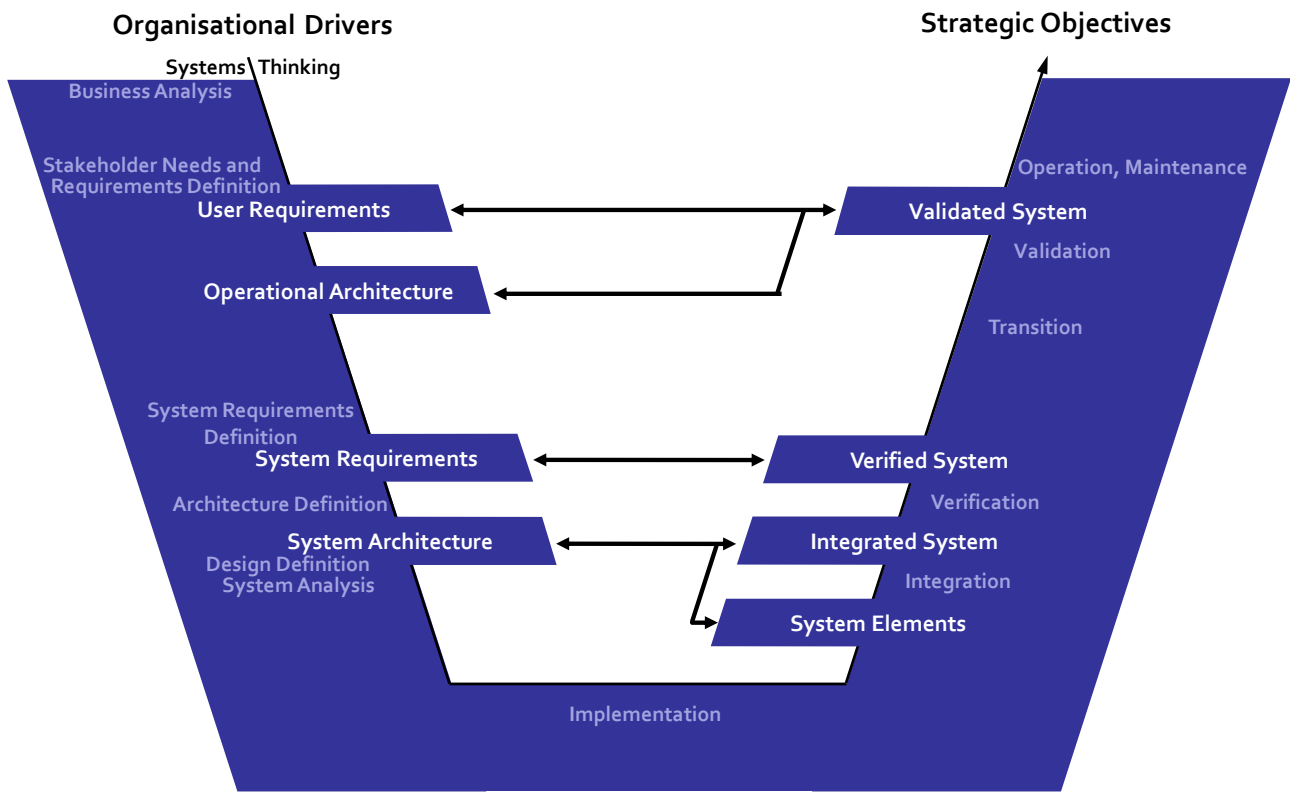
Organisational Drivers

Strategic Objectives

Systems Thinking

Business Analysis

Stakeholder Needs and Requirements Definition

User Requirements

Operational Architecture

System Requirements Definition

System Requirements

Architecture Definition

System Architecture

Design Definition
System Analysis

Operation, Maintenance

Validated System

Validation

Transition

Verified System

Verification

Integrated System

Integration

System Elements

Implementation